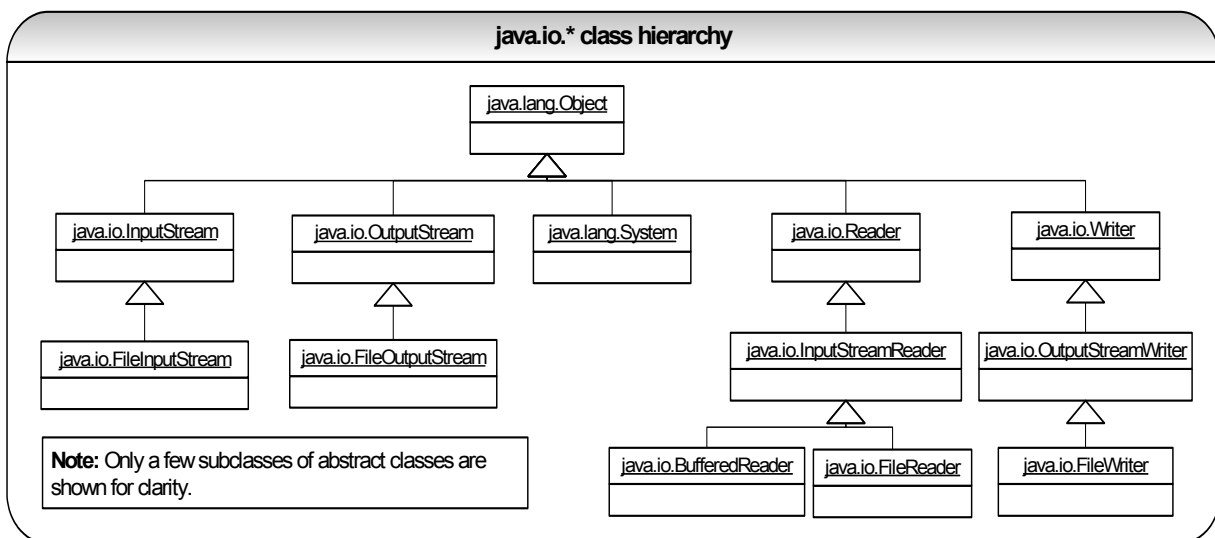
java.io.* class hierarchy

java.lang.Object

java.io.InputStream

java.io.OutputStream

java.lang.System

java.io.Reader

java.io.Writer

java.io.FileInputStream

java.io.FileOutputStream

java.io.InputStreamReader

java.io.OutputStreamWriter

**Note:** Only a few subclasses of abstract classes are shown for clarity.

java.io.BufferedReader

java.io.FileReader

java.io.FileWriter